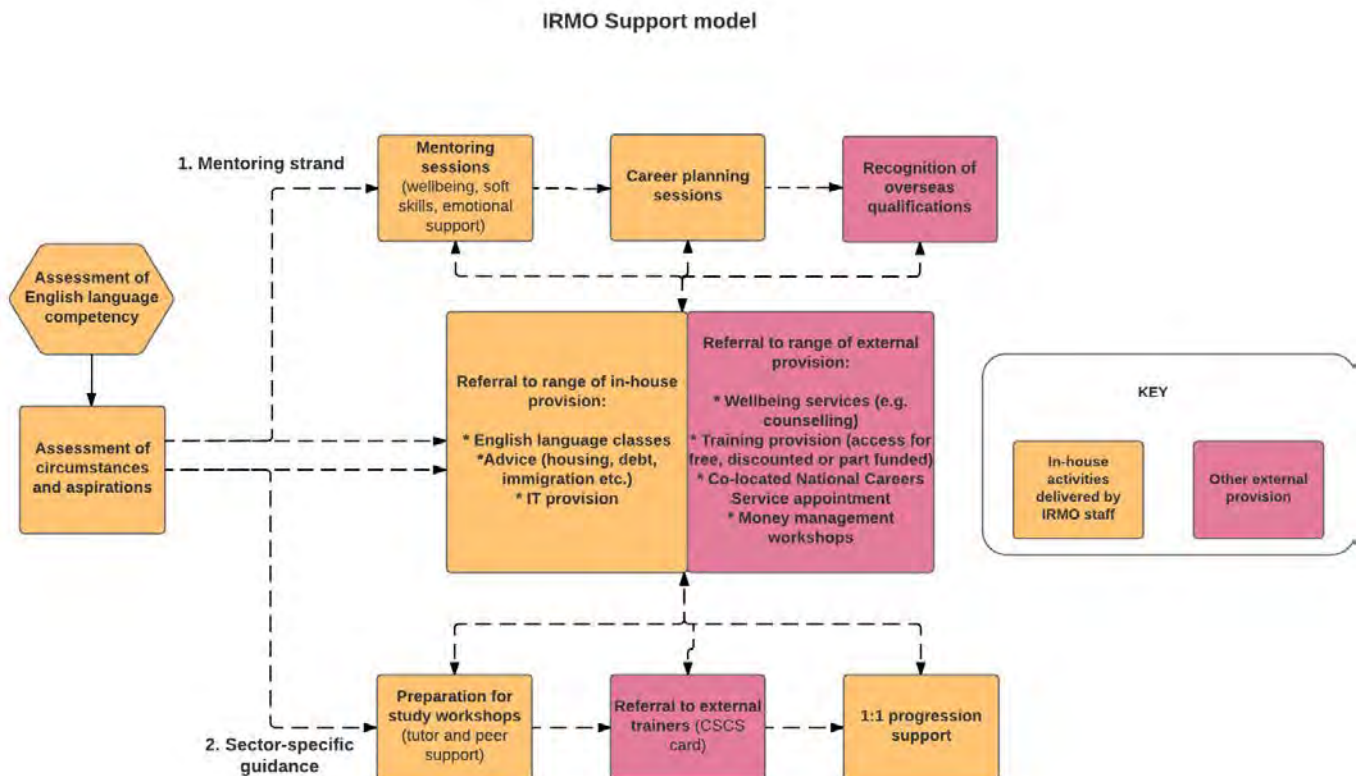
IRMO Support model

1. Mentoring strand

Mentoring sessions (wellbeing, soft skills, emotional support)

Career planning sessions

Recognition of overseas qualifications

Assessment of English language competency

Assessment of circumstances and aspirations

Referral to range of in-house provision:

* English language classes
*Advice (housing, debt, immigration etc.)
* IT provision

Referral to range of external provision:

* Wellbeing services (e.g. counselling)
* Training provision (access for free, discounted or part funded)
* Co-located National Careers Service appointment
* Money management workshops

KEY

In-house activities delivered by IRMO staff

Other external provision

Preparation for study workshops (tutor and peer support)

Referral to external trainers (CSCS card)

1:1 progression support

2. Sector-specific guidance